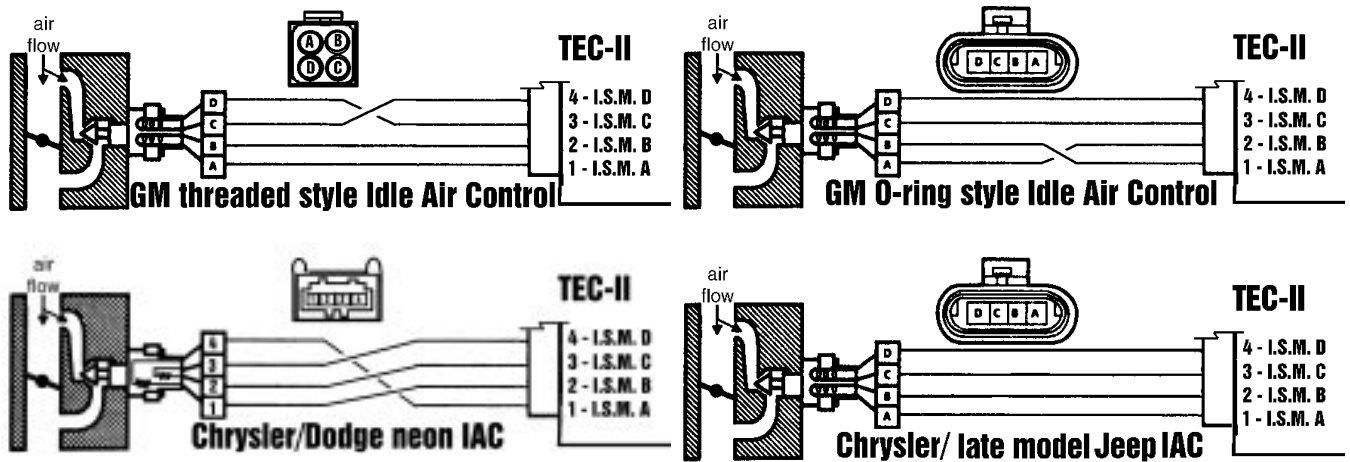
air flow

A B D C

TEC-II

D
C
B
A

4 - I.S.M. D
3 - I.S.M. C
2 - I.S.M. B
1 - I.S.M. A

GM threaded style Idle Air Control

air flow

D C B A

TEC-II

D
C
B
A

4 - I.S.M. D
3 - I.S.M. C
2 - I.S.M. B
1 - I.S.M. A

GM O-ring style Idle Air Control

air flow

TEC-II

4
3
2
1

4 - I.S.M. D
3 - I.S.M. C
2 - I.S.M. B
1 - I.S.M. A

Chrysler/Dodge neon IAC

air flow

D C B A

TEC-II

D
C
B
A

4 - I.S.M. D
3 - I.S.M. C
2 - I.S.M. B
1 - I.S.M. A

Chrysler/ late model Jeep IAC